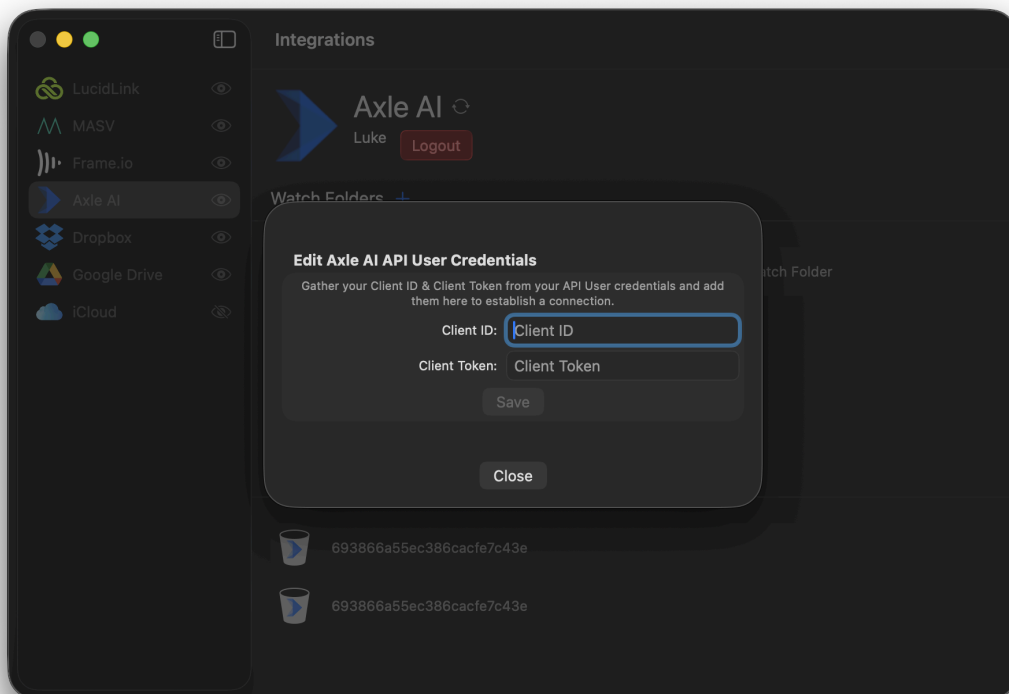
LucidLink
MASV
Frame.io
Axle AI
Dropbox
Google Drive
iCloud

Integrations

Axle AI
Luke
Logout

Watch Folders +

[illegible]tch Folder

Edit Axle AI API User Credentials

Gather your Client ID & Client Token from your API User credentials and add them here to establish a connection.

Client ID: Client ID
Client Token: Client Token
Save

Close

693866a55ec386cacfe7c43e
693866a55ec386cacfe7c43e